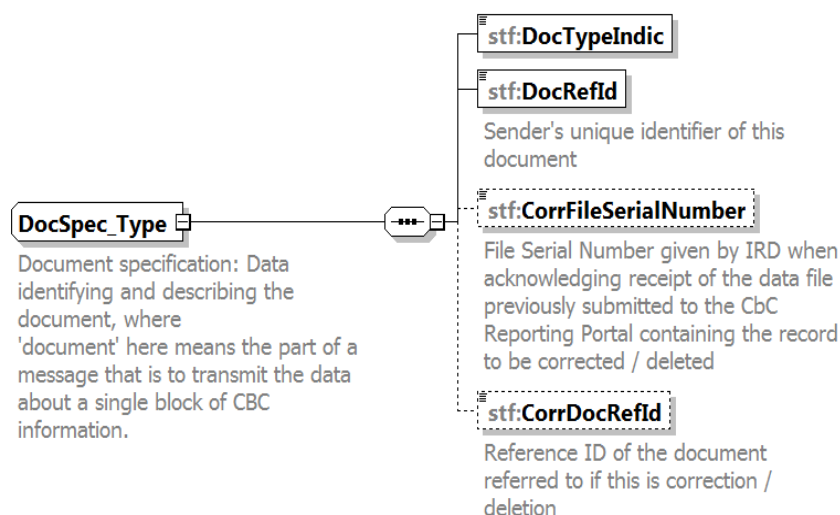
DocSpec_Type

Document specification: Data identifying and describing the document, where 'document' here means the part of a message that is to transmit the data about a single block of CBC information.

stf:DocTypeIndic

stf:DocRefId

Sender's unique identifier of this document

stf:CorrFileSerialNumber

File Serial Number given by IRD when acknowledging receipt of the data file previously submitted to the CbC Reporting Portal containing the record to be corrected / deleted

stf:CorrDocRefId

Reference ID of the document referred to if this is correction / deletion